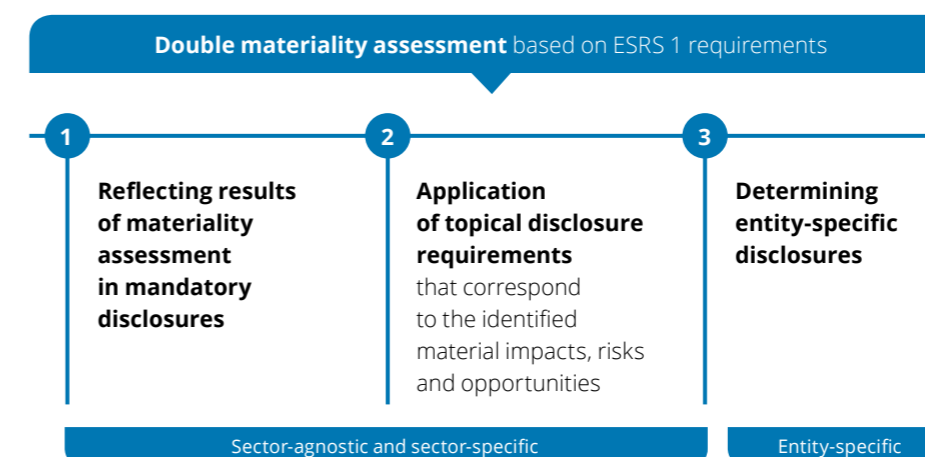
**Double materiality assessment** based on ESRS 1 requirements

1

**Reflecting results of materiality assessment in mandatory disclosures**

2

**Application of topical disclosure requirements** that correspond to the identified material impacts, risks and opportunities

3

**Determining entity-specific disclosures**

Sector-agnostic and sector-specific

Entity-specific